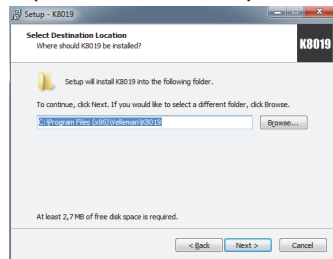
Setup - K8019

Select Destination Location
Where should K8019 be installed?

K8019

Setup will install K8019 into the following folder.

To continue, click Next. If you would like to select a different folder, click Browse.

C:\Program Files (x86)\Velleman\K8019

Browse...

At least 2,7 MB of free disk space is required.

< Back

Next >

Cancel